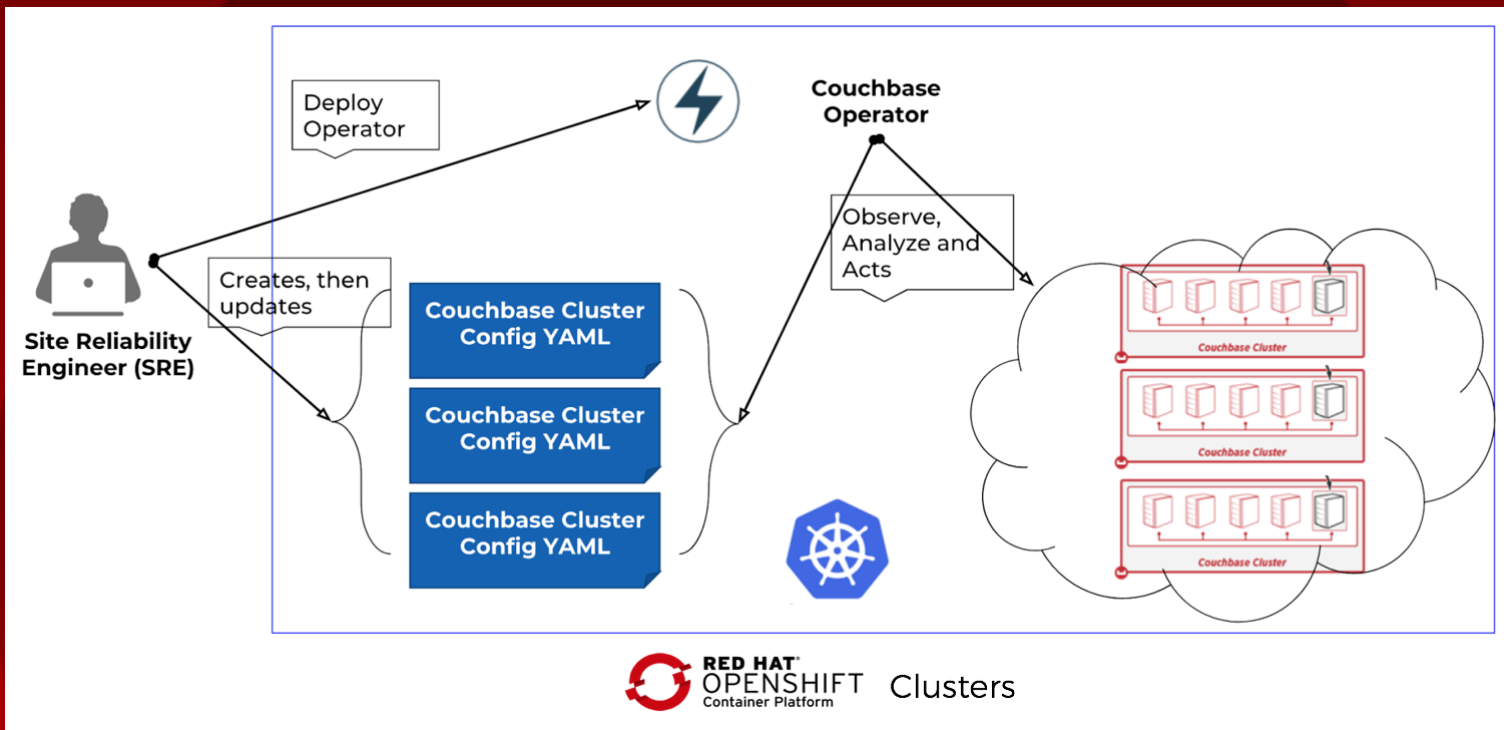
Deploy Operator

Couchbase Operator

Observe, Analyze and Acts

Creates, then updates

Site Reliability Engineer (SRE)

Couchbase Cluster Config YAML

Couchbase Cluster Config YAML

Couchbase Cluster Config YAML

Couchbase Cluster

Couchbase Cluster

Couchbase Cluster

RED HAT® OPENSHIFT Container Platform Clusters